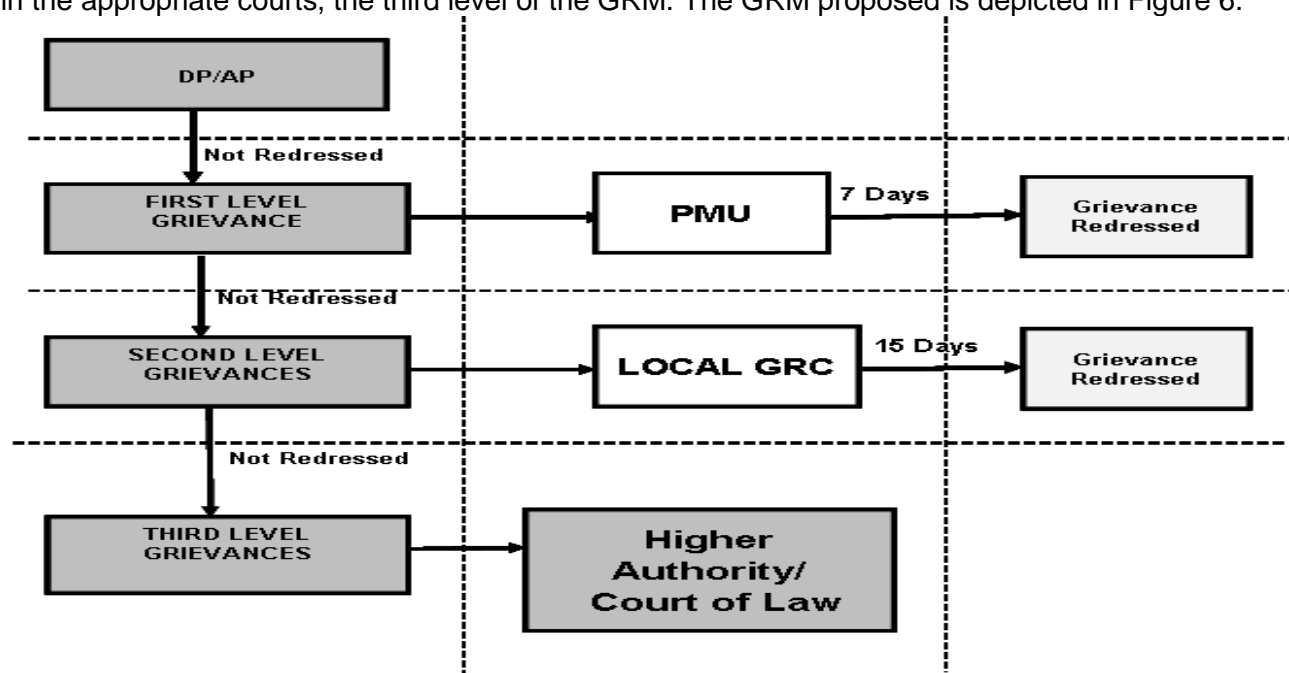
in the appropriate courts, the third level of the GRM. The GRM proposed is depicted in Figure 6.

DP/AP

Not Redressed

FIRST LEVEL GRIEVANCE

PMU

7 Days

Grievance Redressed

Not Redressed

SECOND LEVEL GRIEVANCES

LOCAL GRC

15 Days

Grievance Redressed

Not Redressed

THIRD LEVEL GRIEVANCES

Higher Authority/ Court of Law